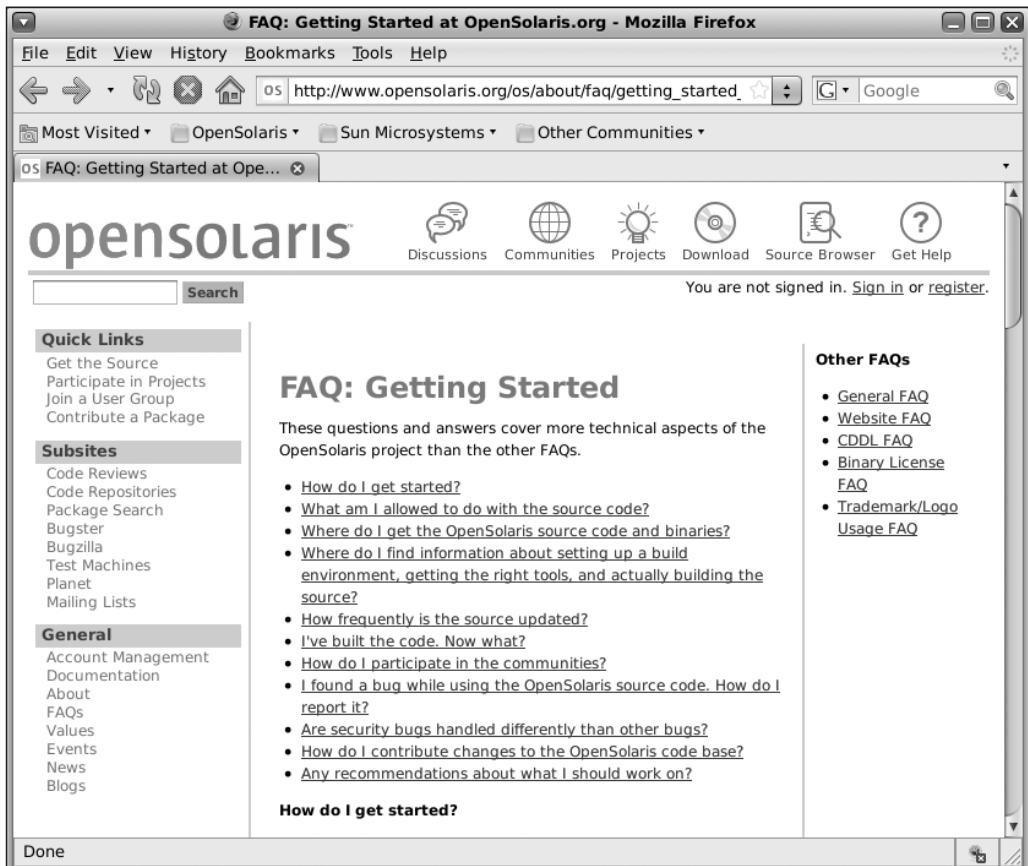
FAQ: Getting Started at OpenSolaris.org - Mozilla Firefox

File Edit View History Bookmarks Tools Help

http://www.opensolaris.org/os/about/faq/getting_started_

Google

Most Visited ▾ OpenSolaris ▾ Sun Microsystems ▾ Other Communities ▾

FAQ: Getting Started at Ope...

opensolaris

Discussions Communities Projects Download Source Browser Get Help

Search

You are not signed in. Sign in or register.

Quick Links
Get the Source
Participate in Projects
Join a User Group
Contribute a Package

Subsites
Code Reviews
Code Repositories
Package Search
Bugster
Bugzilla
Test Machines
Planet
Mailing Lists

General
Account Management
Documentation
About
FAQs
Values
Events
News
Blogs

FAQ: Getting Started

These questions and answers cover more technical aspects of the OpenSolaris project than the other FAQs.

- How do I get started?
- What am I allowed to do with the source code?
- Where do I get the OpenSolaris source code and binaries?
- Where do I find information about setting up a build environment, getting the right tools, and actually building the source?
- How frequently is the source updated?
- I've built the code. Now what?
- How do I participate in the communities?
- I found a bug while using the OpenSolaris source code. How do I report it?
- Are security bugs handled differently than other bugs?
- How do I contribute changes to the OpenSolaris code base?
- Any recommendations about what I should work on?

How do I get started?

Other FAQs

- General FAQ
- Website FAQ
- CDDL FAQ
- Binary License FAQ
- Trademark/Logo Usage FAQ

Done